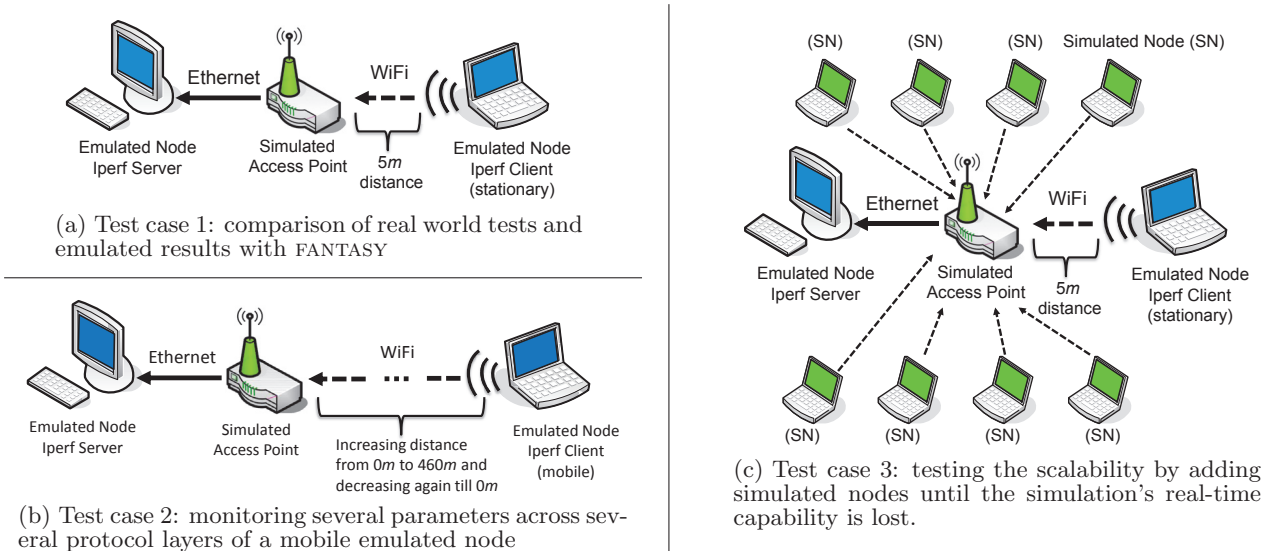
Ethernet

WiFi

Emulated Node
Iperf Server

Simulated
Access Point

5$m$
distance

Emulated Node
Iperf Client
(stationary)

(a) Test case 1: comparison of real world tests and emulated results with FANTASY

Ethernet

WiFi

Emulated Node
Iperf Server

Simulated
Access Point

Increasing distance from 0$m$ to 460$m$ and decreasing again till 0$m$

Emulated Node
Iperf Client
(mobile)

(b) Test case 2: monitoring several parameters across several protocol layers of a mobile emulated node

(SN) (SN) (SN) Simulated Node (SN)

Ethernet

WiFi

Emulated Node
Iperf Server

Simulated
Access Point

5$m$
distance

Emulated Node
Iperf Client
(stationary)

(SN) (SN) (SN) (SN)

(c) Test case 3: testing the scalability by adding simulated nodes until the simulation's real-time capability is lost.